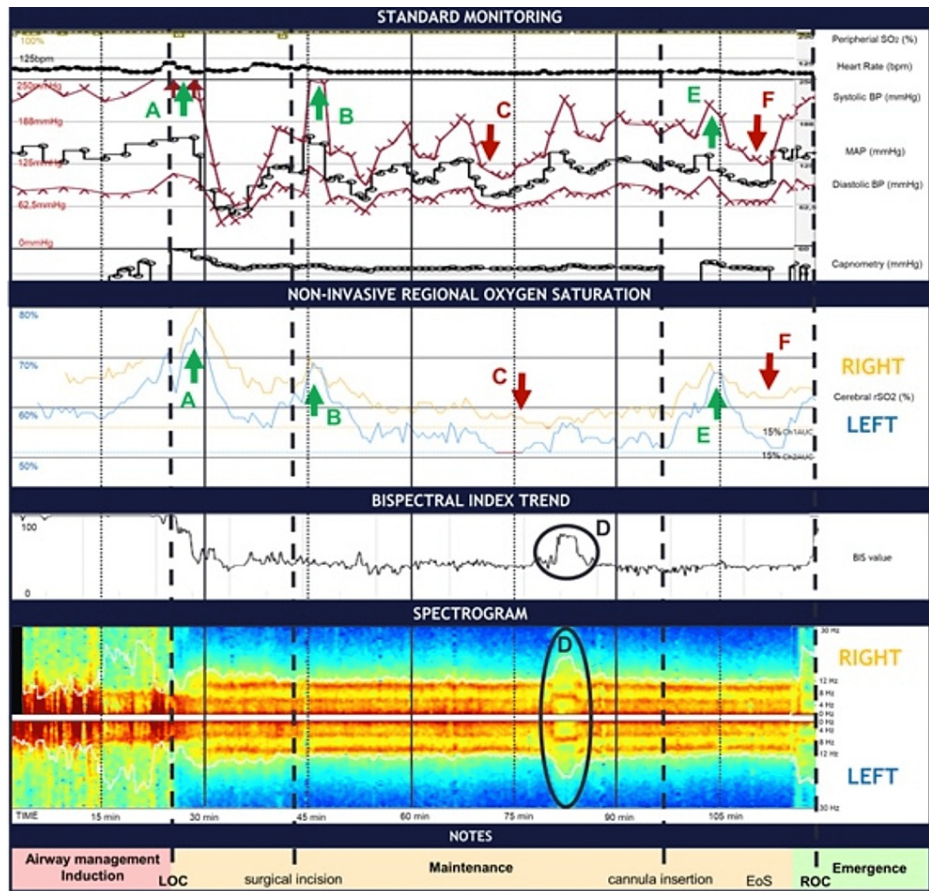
STANDARD MONITORING

100%
125bpm
250mmHg
188mmHg
125mmHg
62,5mmHg
0mmHg

A
B
C
E
F

Peripherial SO2 (%)
Heart Rate (bpm)
Systolic BP (mmHg)
MAP (mmHg)
Diastolic BP (mmHg)
Capnometry (mmHg)

NON-INVASIVE REGIONAL OXYGEN SATURATION

80%
70%
60%
50%

A
B
C
E
F

RIGHT
Cerebral rSO2 (%)
LEFT
15% Ch1AUC
15% Ch2AUC

BISPECTRAL INDEX TREND

100
0
D
BIS value

SPECTROGRAM

D
30 Hz
12 Hz
8 Hz
4 Hz
0 Hz
0 Hz
4 Hz
8 Hz
12 Hz
30 Hz
RIGHT
LEFT

TIME 15 min 30 min 45 min 60 min 75 min 90 min 105 min

NOTES

Airway management
Induction
LOC
surgical incision
Maintenance
cannula insertion
EoS
ROC
Emergence